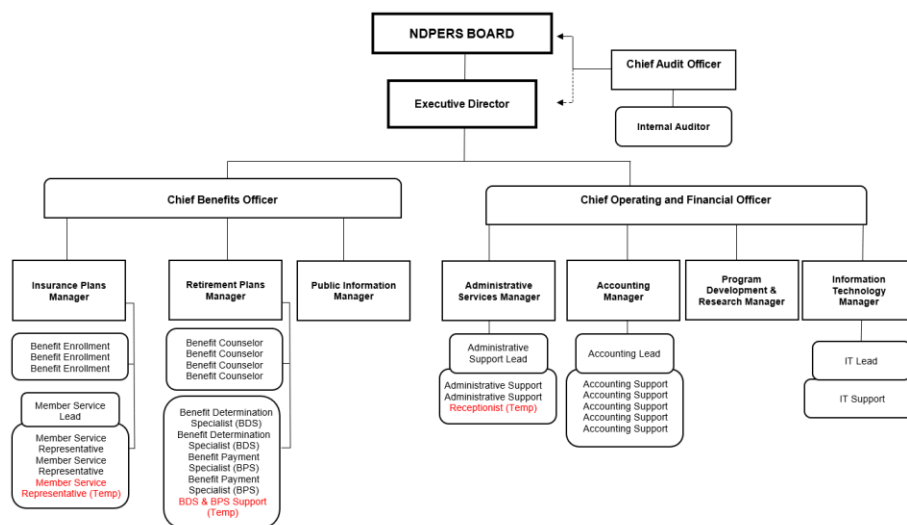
NDPERS BOARD

Chief Audit Officer

Executive Director

Internal Auditor

Chief Benefits Officer

Chief Operating and Financial Officer

Insurance Plans Manager

Benefit Enrollment
Benefit Enrollment
Benefit Enrollment

Member Service Lead

Member Service Representative
Member Service Representative
Member Service Representative (Temp)

Retirement Plans Manager

Benefit Counselor
Benefit Counselor
Benefit Counselor
Benefit Counselor

Benefit Determination Specialist (BDS)
Benefit Determination Specialist (BDS)
Benefit Payment Specialist (BPS)
Benefit Payment Specialist (BPS)
BDS & BPS Support (Temp)

Public Information Manager

Administrative Services Manager

Administrative Support Lead

Administrative Support
Administrative Support
Receptionist (Temp)

Accounting Manager

Accounting Lead

Accounting Support
Accounting Support
Accounting Support
Accounting Support
Accounting Support

Program Development & Research Manager

Information Technology Manager

IT Lead

IT Support